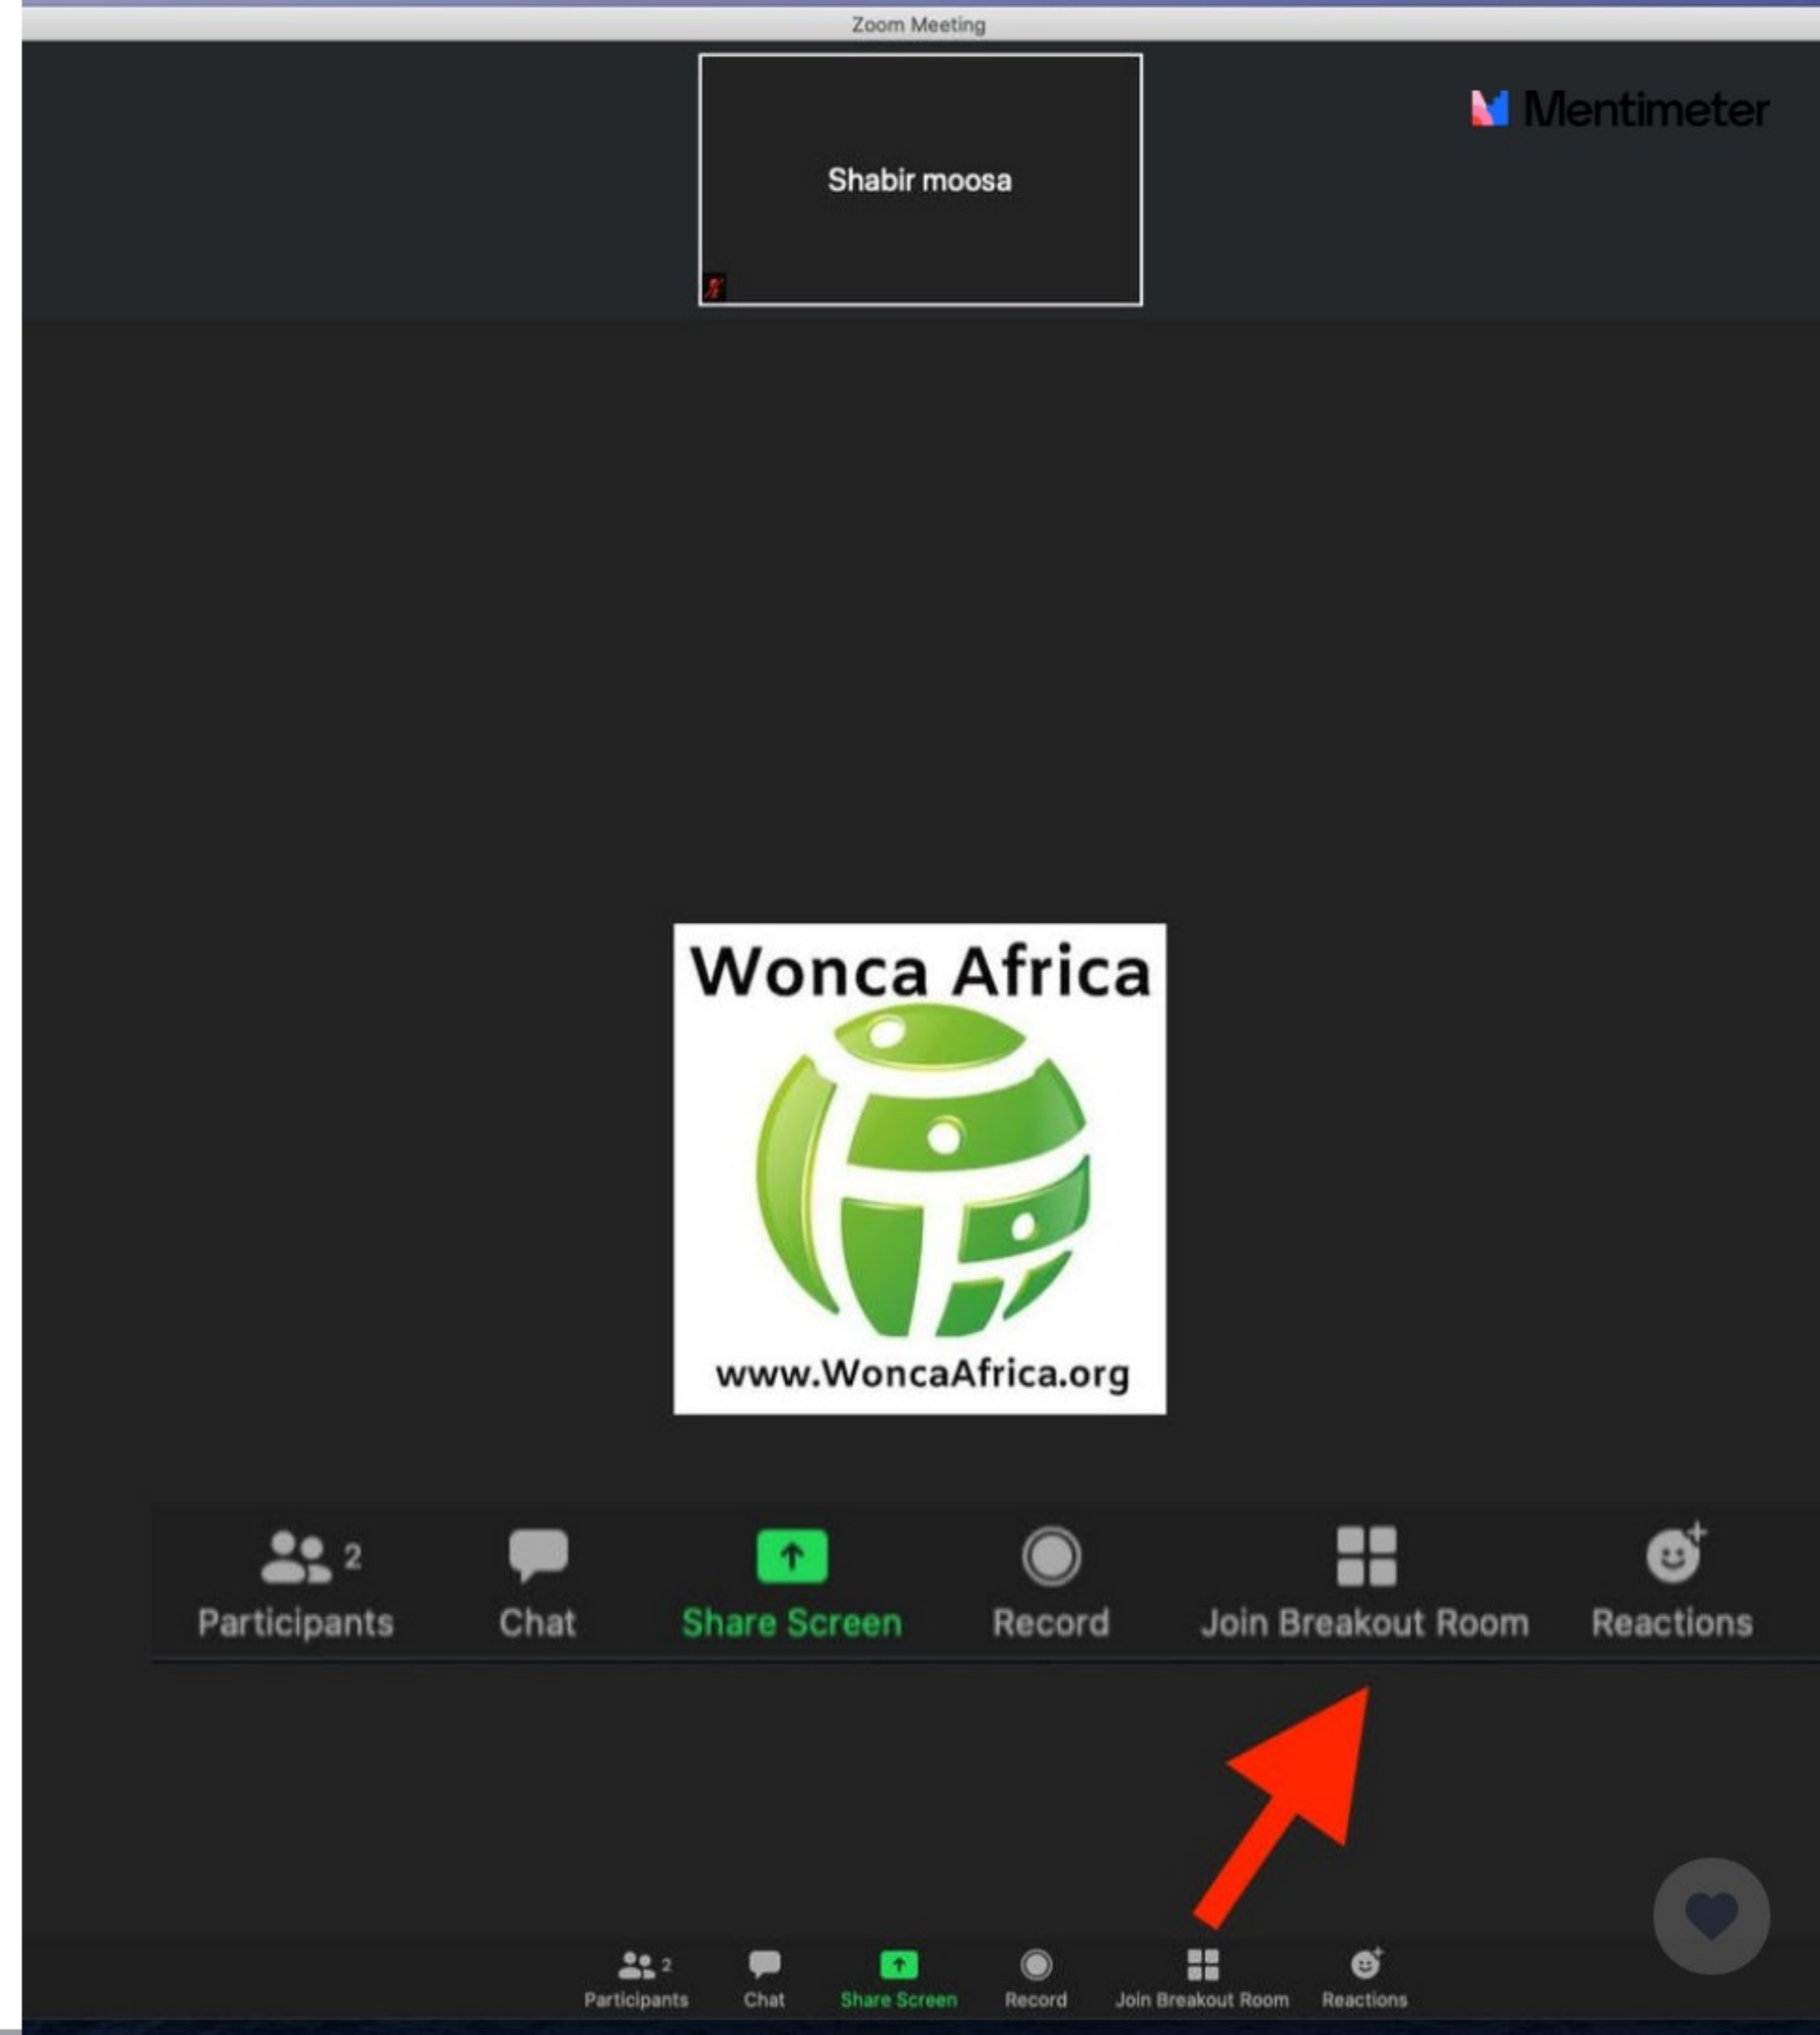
Zoom Meeting

Shabir moosa

Mentimeter

Wonca Africa

www.WoncaAfrica.org

2 Participants Chat Share Screen Record Join Breakout Room Reactions

2 Participants Chat Share Screen Record Join Breakout Room Reactions